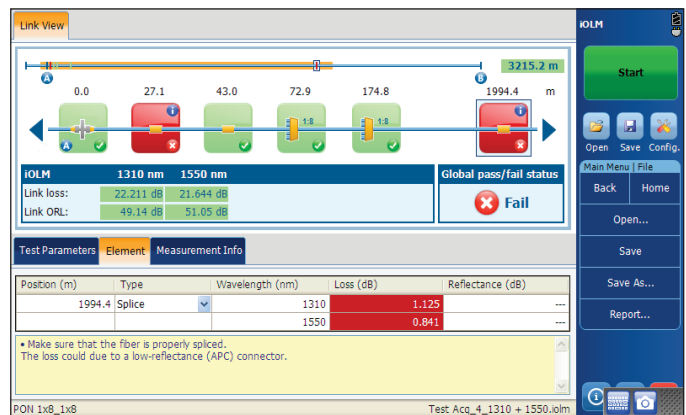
Link View

A

B

3215.2 m

0.0 27.1 43.0 72.9 174.8 1994.4 m

1:8

1:8

A

| iOLM | 1310 nm | 1550 nm |
|---|---|---|
| Link loss: | 22.211 dB | 21.644 dB |
| Link ORL: | 49.14 dB | 51.05 dB |

Global pass/fail status

Fail

Test Parameters | Element | Measurement Info

| Position (m) | Type | Wavelength (nm) | Loss (dB) | Reflectance (dB) |
|---|---|---|---|---|
| 1994.4 | Splice | 1310 | 1.125 | --- |
| | | 1550 | 0.841 | --- |

• Make sure that the fiber is properly spliced.
The loss could due to a low-reflectance (APC) connector.

PON 1x8_1x8

Test Acq_4_1310 + 1550.iolm

iOLM

Start

Open Save Config.

Main Menu | File

Back Home

Open...

Save

Save As...

Report...